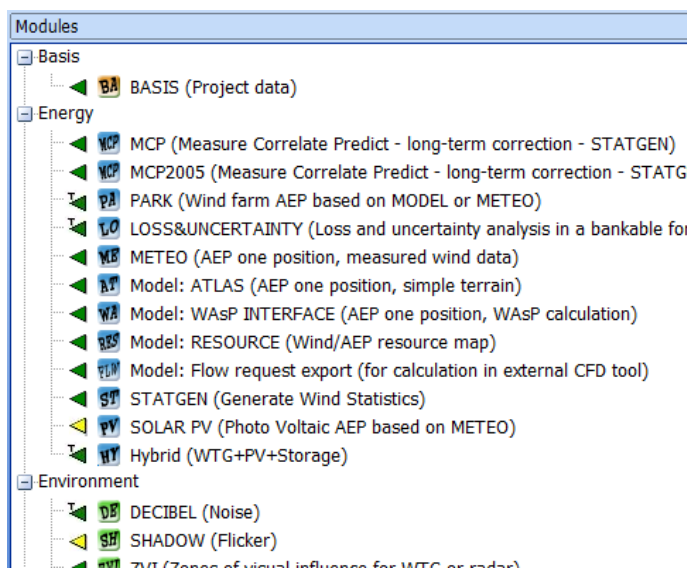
Modules
Basis
BA BASIS (Project data)
Energy
MCP MCP (Measure Correlate Predict - long-term correction - STATGEN)
MCP MCP2005 (Measure Correlate Predict - long-term correction - STATG
PA PARK (Wind farm AEP based on MODEL or METEO)
LO LOSS&UNCERTAINTY (Loss and uncertainty analysis in a bankable fo
ME METEO (AEP one position, measured wind data)
AT Model: ATLAS (AEP one position, simple terrain)
WA Model: WAsP INTERFACE (AEP one position, WAsP calculation)
RES Model: RESOURCE (Wind/AEP resource map)
FLW Model: Flow request export (for calculation in external CFD tool)
ST STATGEN (Generate Wind Statistics)
PV SOLAR PV (Photo Voltaic AEP based on METEO)
HY Hybrid (WTG+PV+Storage)
Environment
DE DECIBEL (Noise)
SH SHADOW (Flicker)
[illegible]